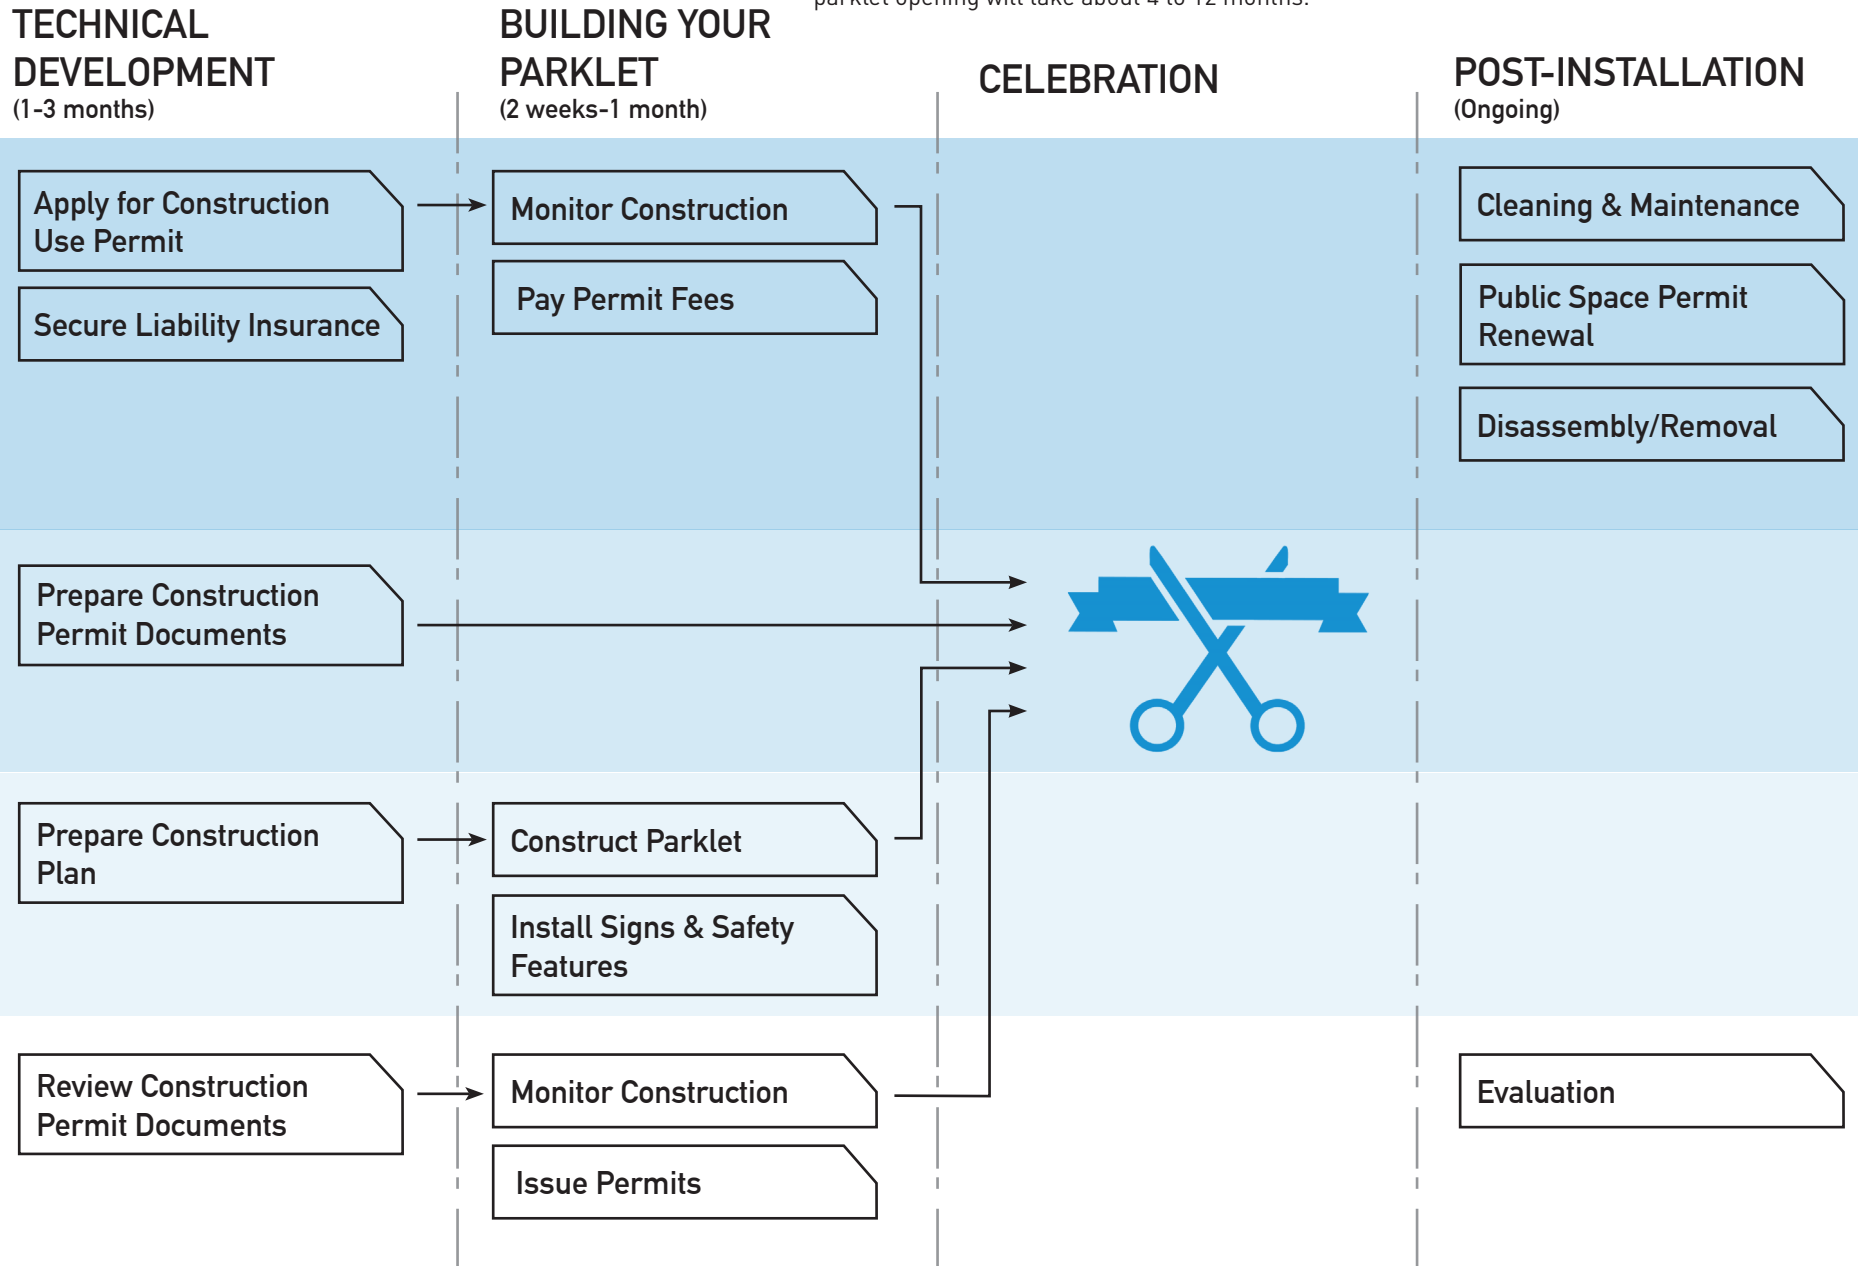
parklet opening will take about 4 to 12 months.

TECHNICAL DEVELOPMENT
(1-3 months)

BUILDING YOUR PARKLET
(2 weeks-1 month)

CELEBRATION

POST-INSTALLATION
(Ongoing)

Apply for Construction Use Permit

Secure Liability Insurance

Monitor Construction

Pay Permit Fees

Cleaning & Maintenance

Public Space Permit Renewal

Disassembly/Removal

Prepare Construction Permit Documents

Prepare Construction Plan

Construct Parklet

Install Signs & Safety Features

Review Construction Permit Documents

Monitor Construction

Issue Permits

Evaluation